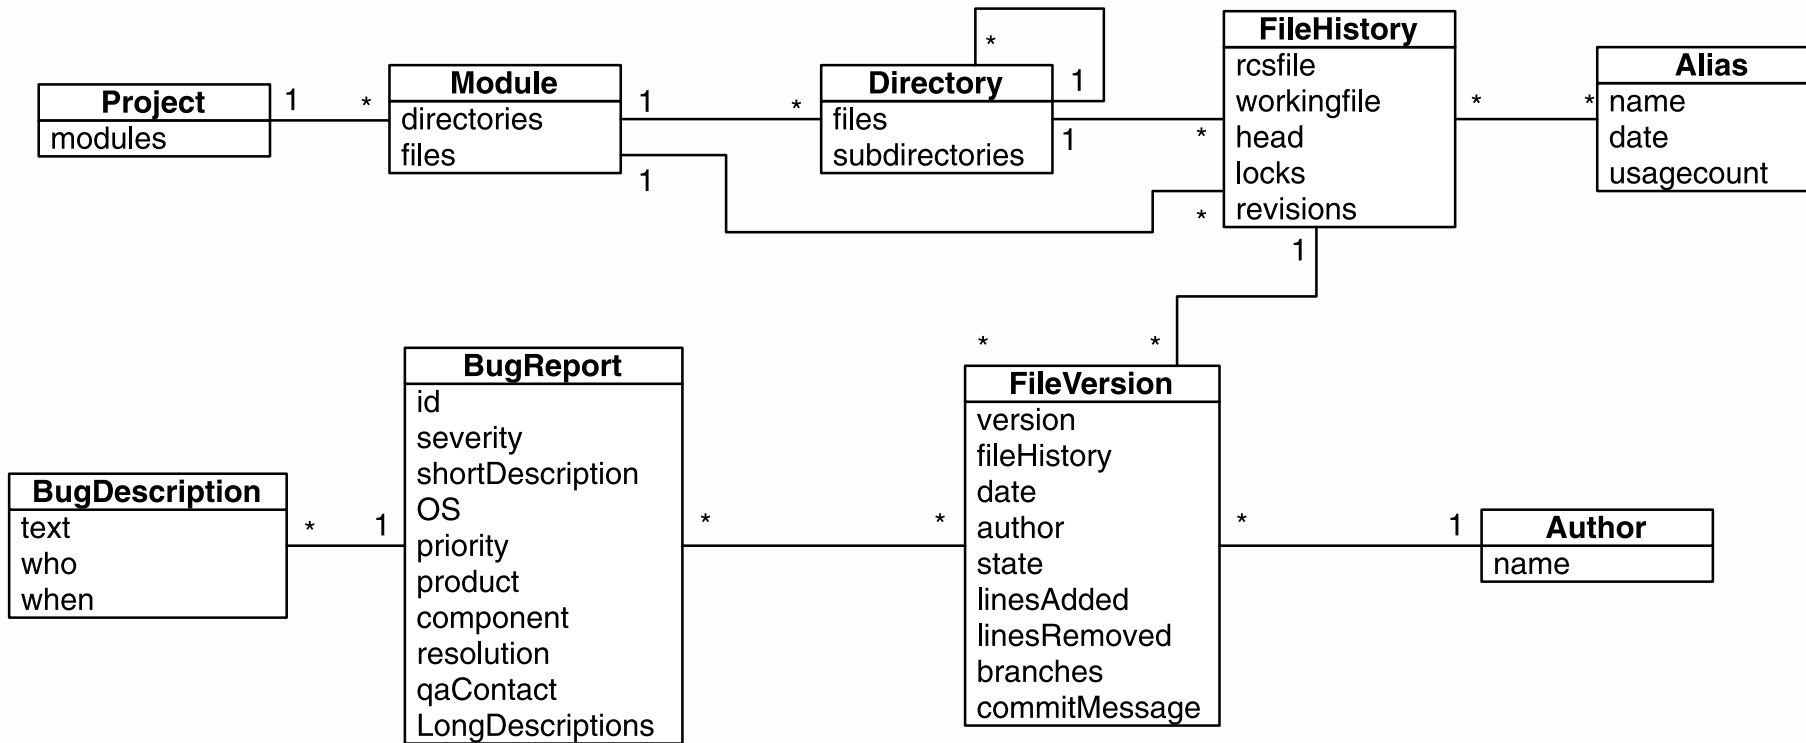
Project
modules

1 *

Module
directories
files

1 *

1

Directory
files
subdirectories

* 1

1 *

FileHistory
rcsfile
workingfile
head
locks
revisions

*

* *

Alias
name
date
usagecount

1

* *

BugReport
id
severity
shortDescription
OS
priority
product
component
resolution
qaContact
LongDescriptions

BugDescription
text
who
when

* 1

* *

FileVersion
version
fileHistory
date
author
state
linesAdded
linesRemoved
branches
commitMessage

* 1

Author
name